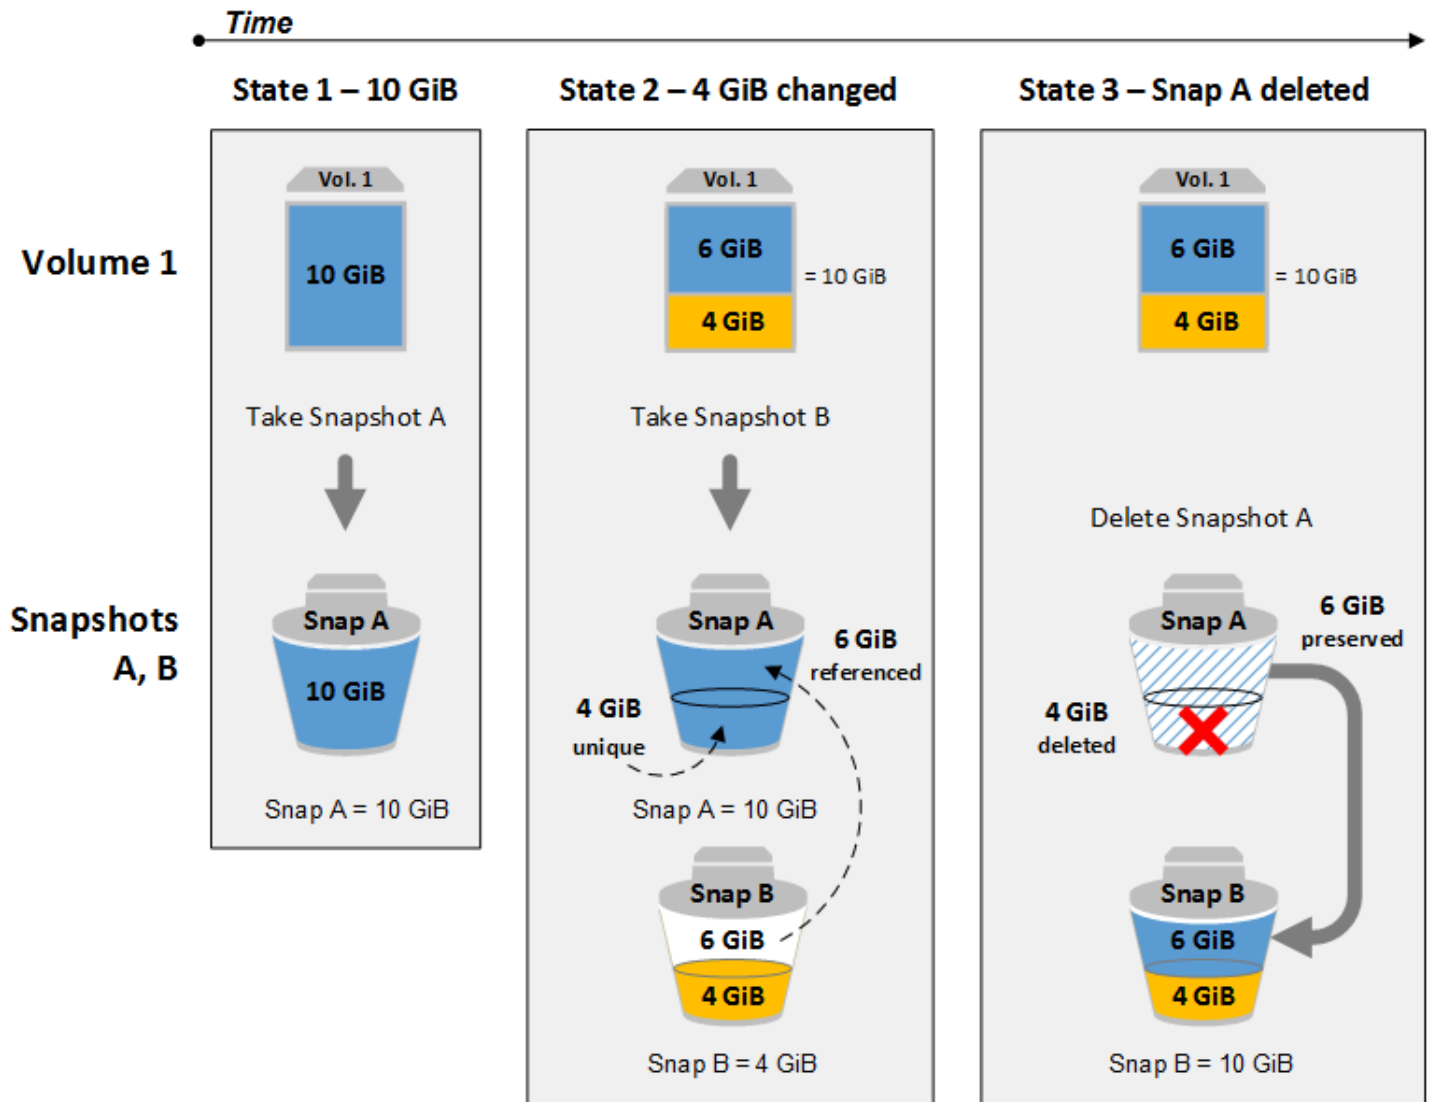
Time

State 1 – 10 GiB

State 2 – 4 GiB changed

State 3 – Snap A deleted

Volume 1

Vol. 1

10 GiB

Take Snapshot A

Vol. 1

6 GiB

4 GiB

= 10 GiB

Take Snapshot B

Vol. 1

6 GiB

4 GiB

= 10 GiB

Snapshots A, B

Snap A

10 GiB

Snap A = 10 GiB

Snap A

6 GiB referenced

4 GiB unique

Snap A = 10 GiB

Snap B

6 GiB

4 GiB

Snap B = 4 GiB

Delete Snapshot A

Snap A

6 GiB preserved

4 GiB deleted

Snap B

6 GiB

4 GiB

Snap B = 10 GiB